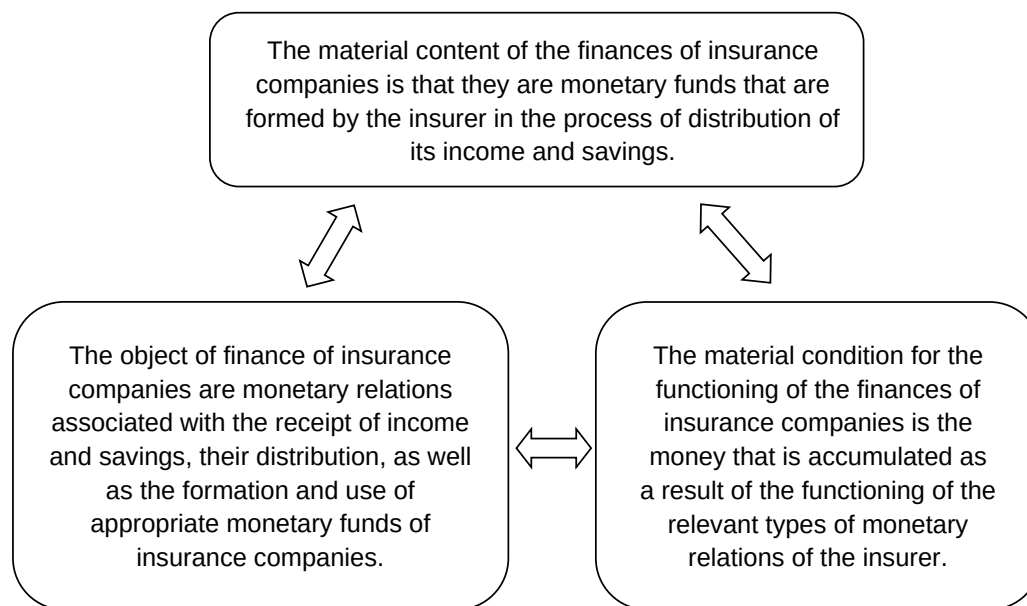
The material content of the finances of insurance companies is that they are monetary funds that are formed by the insurer in the process of distribution of its income and savings.

The object of finance of insurance companies are monetary relations associated with the receipt of income and savings, their distribution, as well as the formation and use of appropriate monetary funds of insurance companies.

The material condition for the functioning of the finances of insurance companies is the money that is accumulated as a result of the functioning of the relevant types of monetary relations of the insurer.